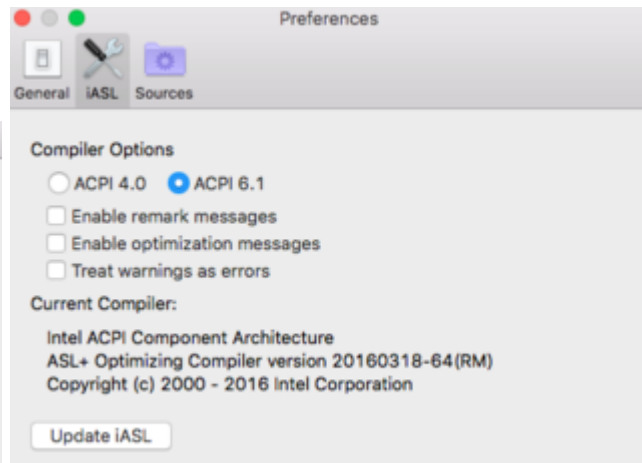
Preferences

General iASL Sources

Compiler Options

ACPI 4.0 ACPI 6.1

Enable remark messages

Enable optimization messages

Treat warnings as errors

Current Compiler:

Intel ACPI Component Architecture
ASL+ Optimizing Compiler version 20160318-64(RM)
Copyright (c) 2000 - 2016 Intel Corporation

Update iASL